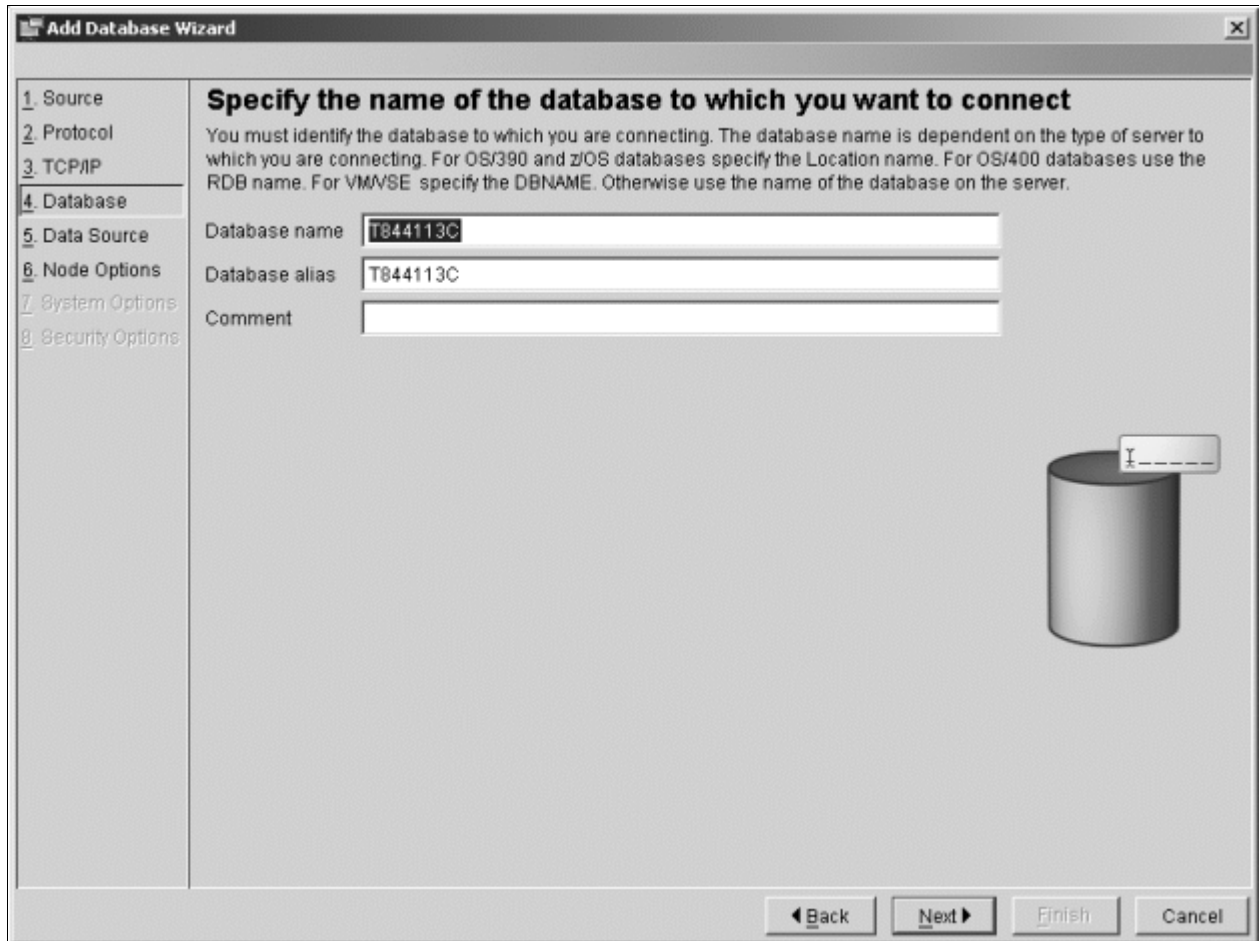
Add Database Wizard

1. Source
2. Protocol
3. TCP/IP
4. Database
5. Data Source
6. Node Options
7. System Options
8. Security Options

Specify the name of the database to which you want to connect

You must identify the database to which you are connecting. The database name is dependent on the type of server to which you are connecting. For OS/390 and z/OS databases specify the Location name. For OS/400 databases use the RDB name. For VM/VSE specify the DBNAME. Otherwise use the name of the database on the server.

Database name T844113C
Database alias T844113C
Comment

Back Next Finish Cancel